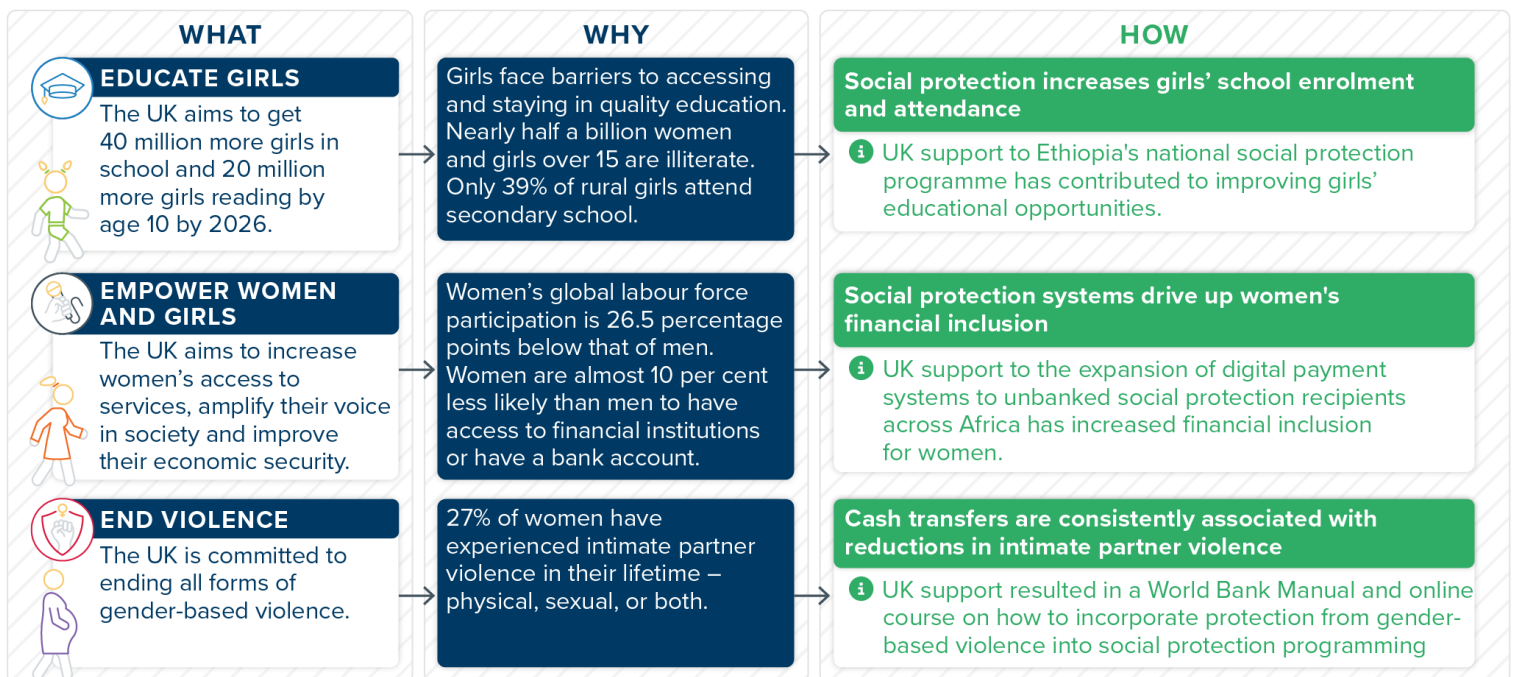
WHAT

EDUCATE GIRLS

The UK aims to get 40 million more girls in school and 20 million more girls reading by age 10 by 2026.

EMPOWER WOMEN AND GIRLS

The UK aims to increase women's access to services, amplify their voice in society and improve their economic security.

END VIOLENCE

The UK is committed to ending all forms of gender-based violence.

WHY

Girls face barriers to accessing and staying in quality education. Nearly half a billion women and girls over 15 are illiterate. Only 39% of rural girls attend secondary school.

Women's global labour force participation is 26.5 percentage points below that of men. Women are almost 10 per cent less likely than men to have access to financial institutions or have a bank account.

27% of women have experienced intimate partner violence in their lifetime – physical, sexual, or both.

HOW

Social protection increases girls' school enrolment and attendance

UK support to Ethiopia's national social protection programme has contributed to improving girls' educational opportunities.

Social protection systems drive up women's financial inclusion

UK support to the expansion of digital payment systems to unbanked social protection recipients across Africa has increased financial inclusion for women.

Cash transfers are consistently associated with reductions in intimate partner violence

UK support resulted in a World Bank Manual and online course on how to incorporate protection from gender-based violence into social protection programming